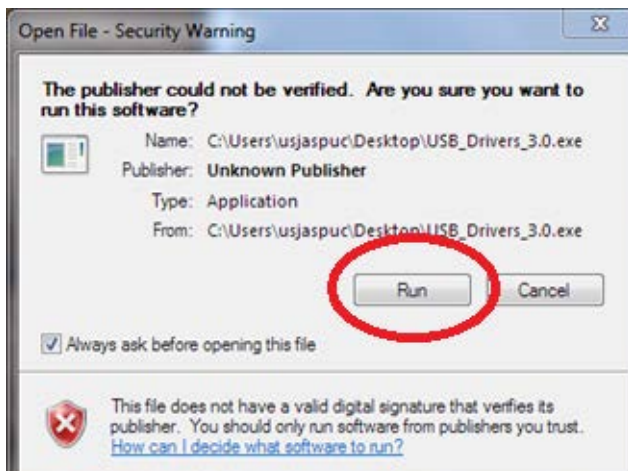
Open File - Security Warning

The publisher could not be verified. Are you sure you want to run this software?

Name: C:\Users\usjaspuc\Desktop\USB_Drivers_3.0.exe

Publisher: Unknown Publisher

Type: Application

From: C:\Users\usjaspuc\Desktop\USB_Drivers_3.0.exe

Run

Cancel

Always ask before opening this file

This file does not have a valid digital signature that verfies its publisher. You should only run software from publishers you trust.
How can I decide what software to run?